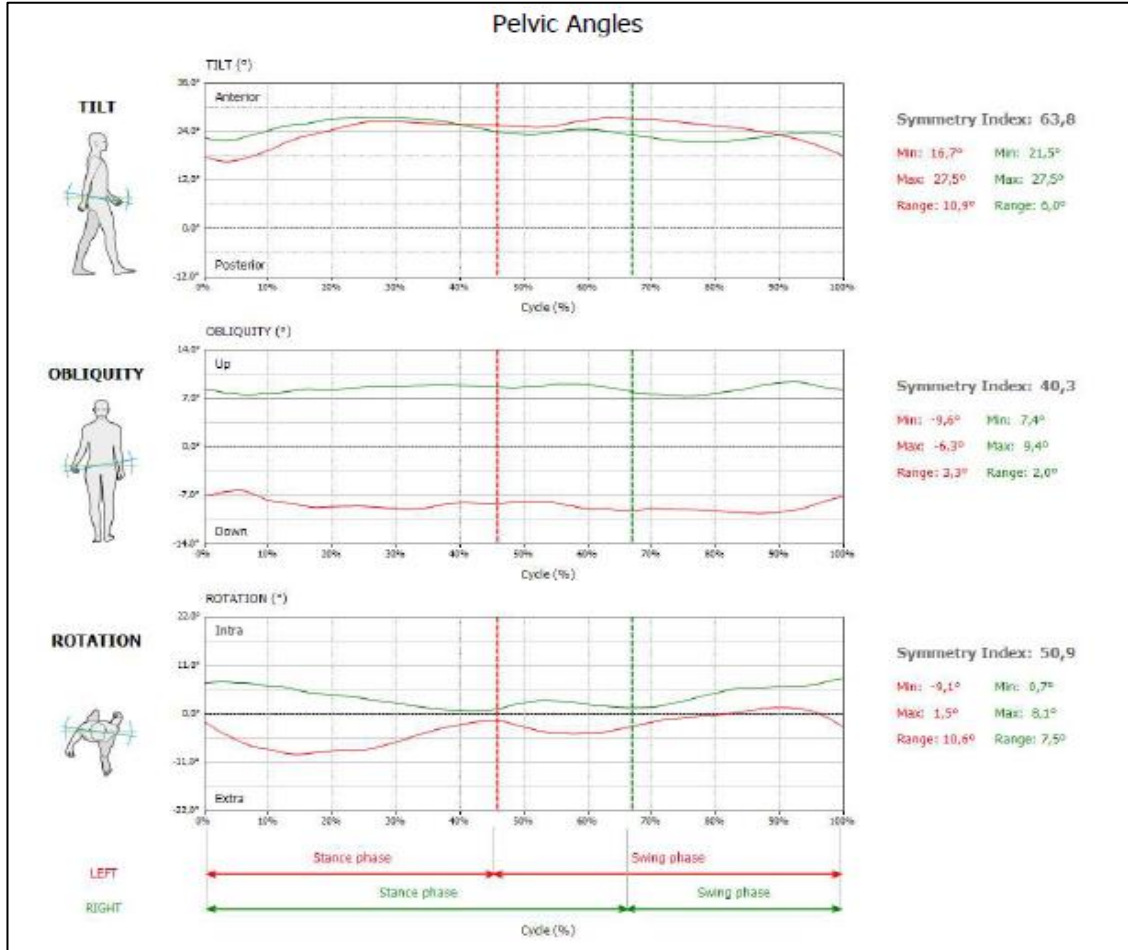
Pelvic Angles

TILT

TILT (°)

36.0°
24.0°
12.0°
0.0°
-12.0°

Anterior

Posterior

0% 10% 20% 30% 40% 50% 60% 70% 80% 90% 100%

Cycle (%)

Symmetry Index: 63,8

Min: 16,7° Min: 21,5°
Max: 27,5° Max: 27,5°
Range: 10,9° Range: 6,0°

OBLIQUITY

OBLIQUITY (°)

14.0°
7.0°
0.0°
-7.0°
-14.0°

Up

Down

0% 10% 20% 30% 40% 50% 60% 70% 80% 90% 100%

Cycle (%)

Symmetry Index: 40,3

Min: -9,6° Min: 7,4°
Max: -6,3° Max: 9,4°
Range: 3,3° Range: 2,0°

ROTATION

ROTATION (°)

22.0°
11.0°
0.0°
-11.0°
-22.0°

Intra

Extra

0% 10% 20% 30% 40% 50% 60% 70% 80% 90% 100%

Symmetry Index: 50,9

Min: -9,1° Min: 0,7°
Max: 1,5° Max: 8,1°
Range: 10,6° Range: 7,5°

LEFT

RIGHT

Stance phase

Swing phase

Stance phase

Swing phase

Cycle (%)